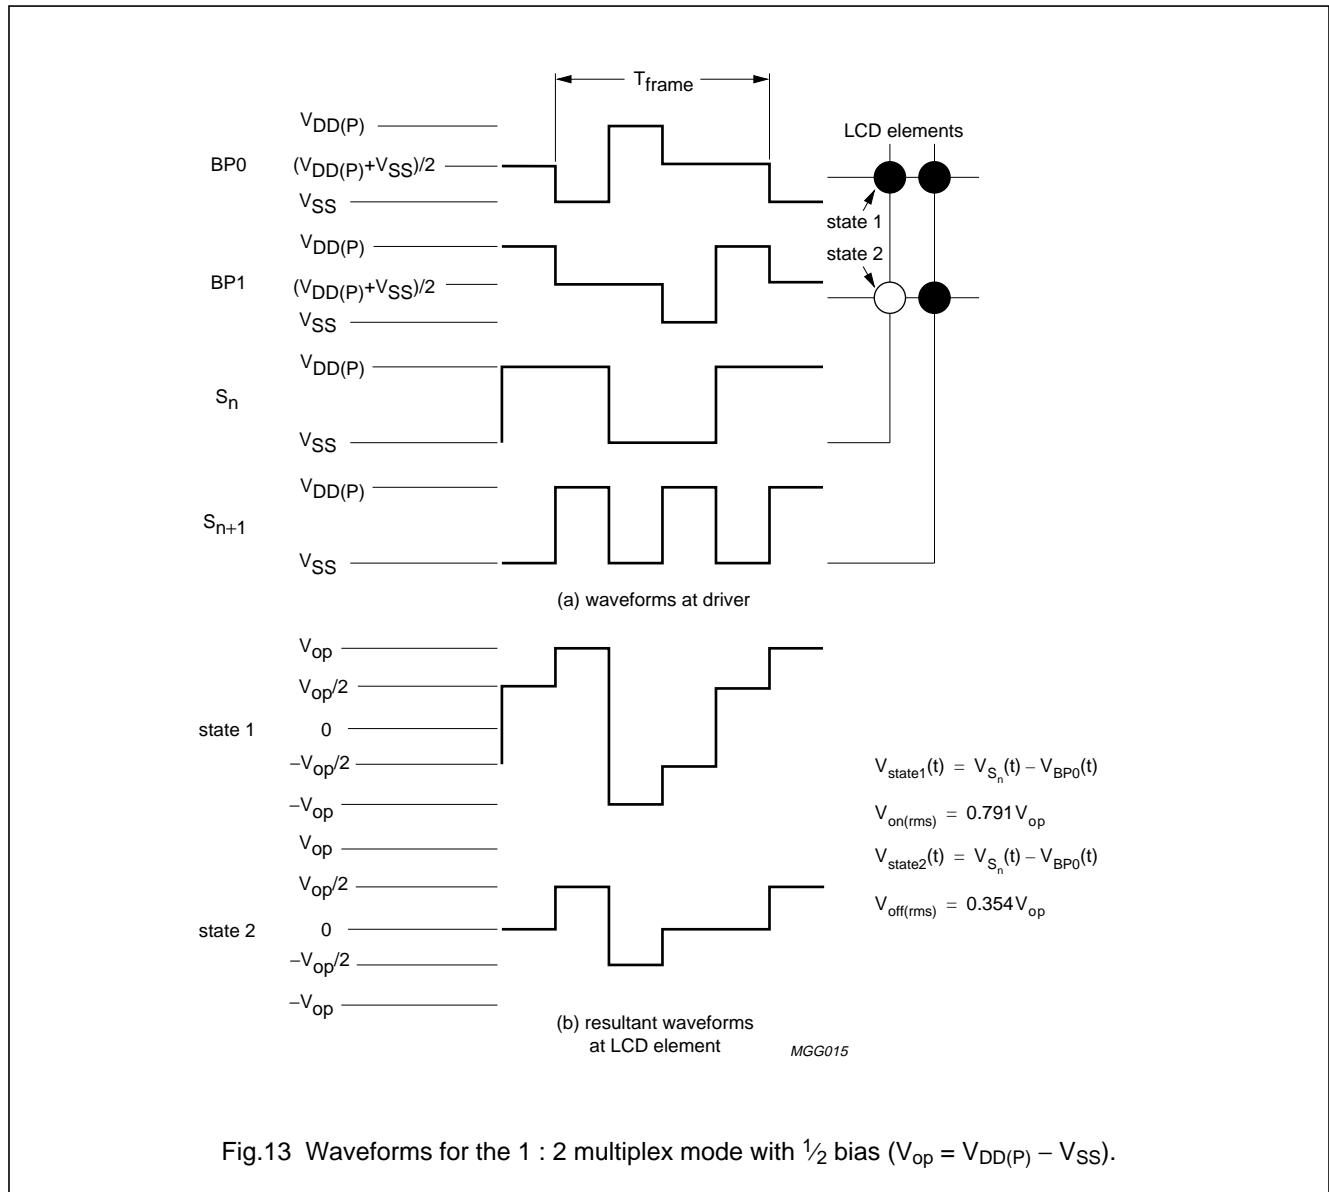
$T_{frame}$

LCD elements

BP0

$V_{DD(P)}$

$(V_{DD(P)}+V_{SS})/2$

$V_{SS}$

state 1

state 2

BP1

$V_{DD(P)}$

$(V_{DD(P)}+V_{SS})/2$

$V_{SS}$

$S_n$

$V_{DD(P)}$

$V_{SS}$

$S_{n+1}$

$V_{DD(P)}$

$V_{SS}$

(a) waveforms at driver

state 1

$V_{op}$

$V_{op}/2$

0

$-V_{op}/2$

$-V_{op}$

state 2

$V_{op}$

$V_{op}/2$

0

$-V_{op}/2$

$-V_{op}$

$V_{state1}(t) = V_{S_n}(t) - V_{BP0}(t)$

$V_{on(rms)} = 0.791V_{op}$

$V_{state2}(t) = V_{S_n}(t) - V_{BP0}(t)$

$V_{off(rms)} = 0.354V_{op}$

(b) resultant waveforms at LCD element

MGG015

Fig.13 Waveforms for the 1 : 2 multiplex mode with $\frac{1}{2}$ bias ($V_{op} = V_{DD(P)} - V_{SS}$).